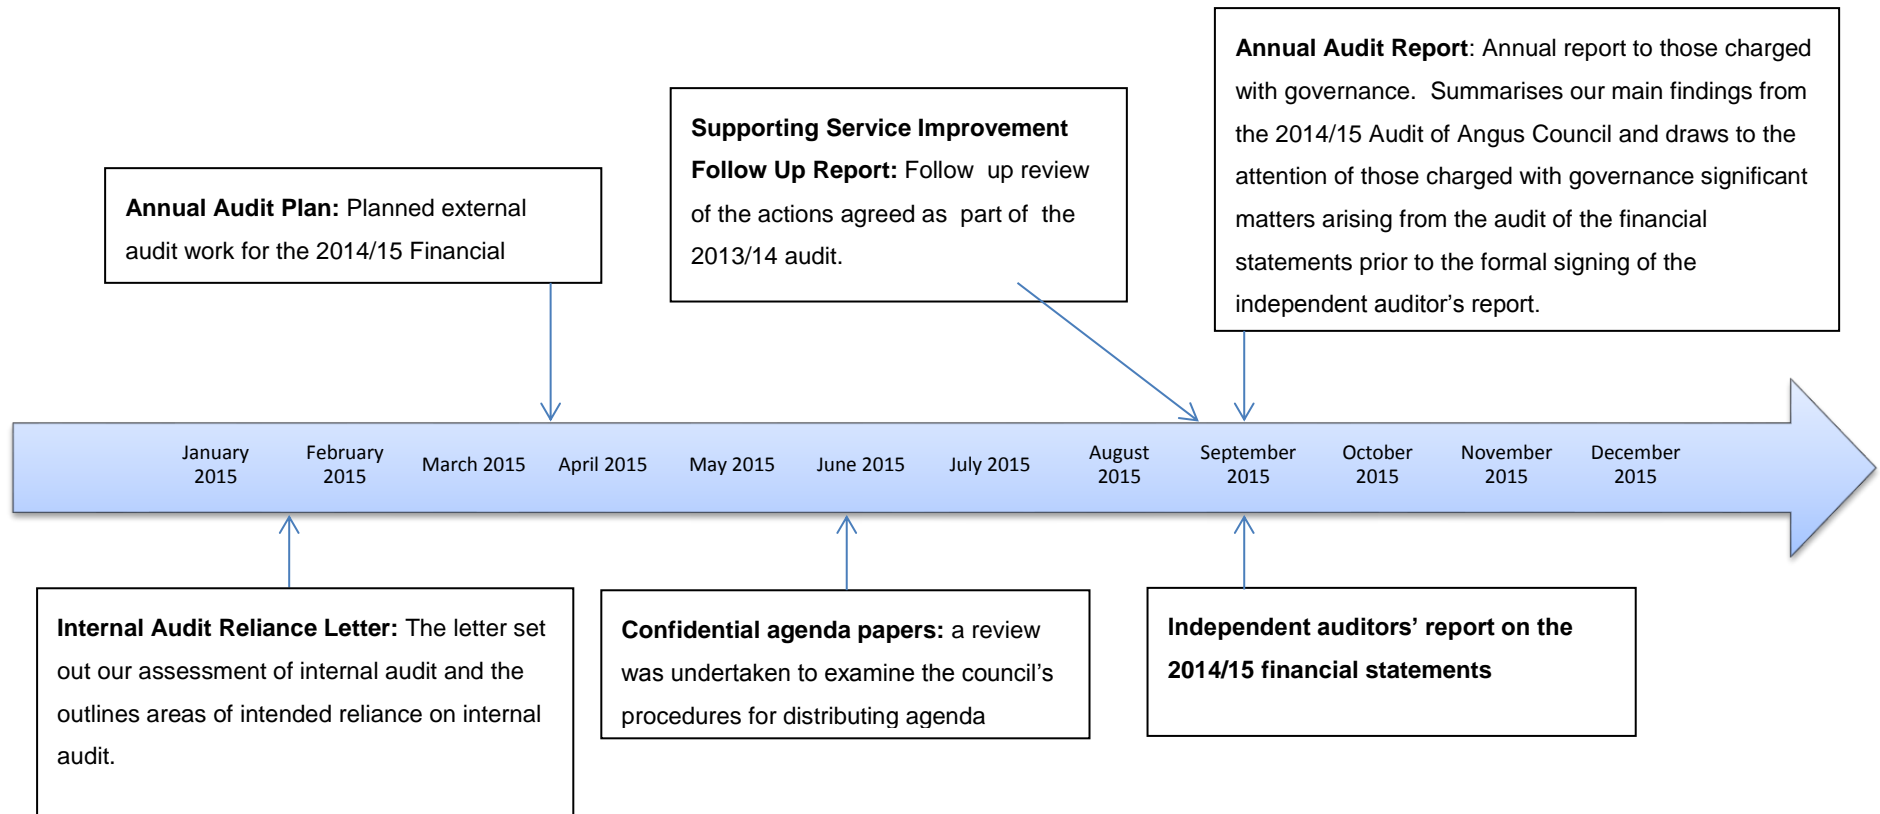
**Annual Audit Plan:** Planned external audit work for the 2014/15 Financial

**Supporting Service Improvement Follow Up Report:** Follow up review of the actions agreed as part of the 2013/14 audit.

**Annual Audit Report**: Annual report to those charged with governance. Summarises our main findings from the 2014/15 Audit of Angus Council and draws to the attention of those charged with governance significant matters arising from the audit of the financial statements prior to the formal signing of the independent auditor's report.

January 2015
February 2015
March 2015
April 2015
May 2015
June 2015
July 2015
August 2015
September 2015
October 2015
November 2015
December 2015

**Internal Audit Reliance Letter:** The letter set out our assessment of internal audit and the outlines areas of intended reliance on internal audit.

**Confidential agenda papers:** a review was undertaken to examine the council's procedures for distributing agenda

**Independent auditors' report on the 2014/15 financial statements**